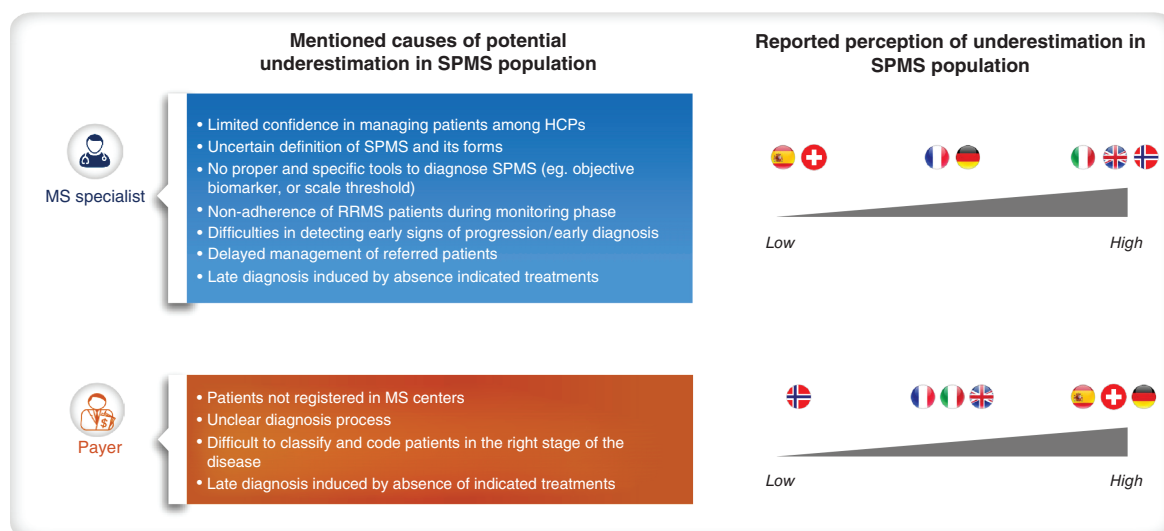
Mentioned causes of potential underestimation in SPMS population

Reported perception of underestimation in SPMS population

MS specialist

• Limited confidence in managing patients among HCPs
• Uncertain definition of SPMS and its forms
• No proper and specific tools to diagnose SPMS (eg. objective biomarker, or scale threshold)
• Non-adherence of RRMS patients during monitoring phase
• Difficulties in detecting early signs of progression/early diagnosis
• Delayed management of referred patients
• Late diagnosis induced by absence indicated treatments

Low

High

Payer

• Patients not registered in MS centers
• Unclear diagnosis process
• Difficult to classify and code patients in the right stage of the disease
• Late diagnosis induced by absence of indicated treatments

Low

High